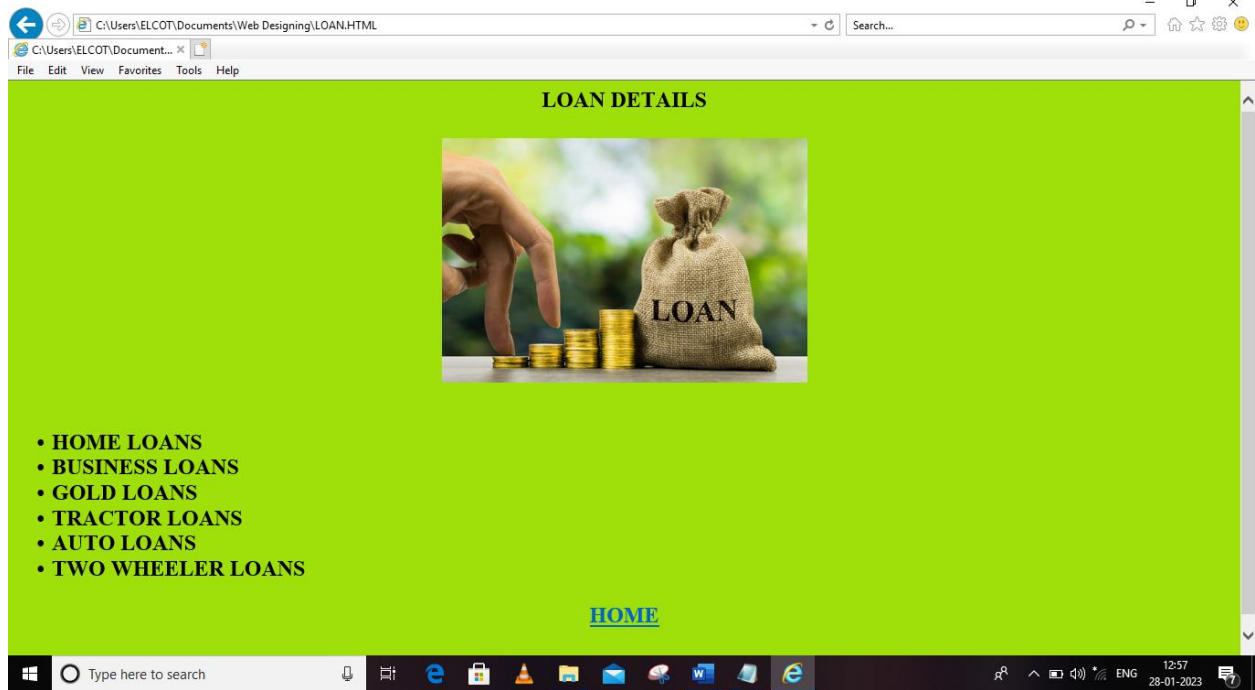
C:\Users\ELCOT\Documents\Web Designing\LOAN.HTML
Search...
C:\Users\ELCOT\Document... ×
File Edit View Favorites Tools Help

LOAN DETAILS

LOAN

- HOME LOANS
- BUSINESS LOANS
- GOLD LOANS
- TRACTOR LOANS
- AUTO LOANS
- TWO WHEELER LOANS

HOME

Type here to search
ENG 12:57 28-01-2023